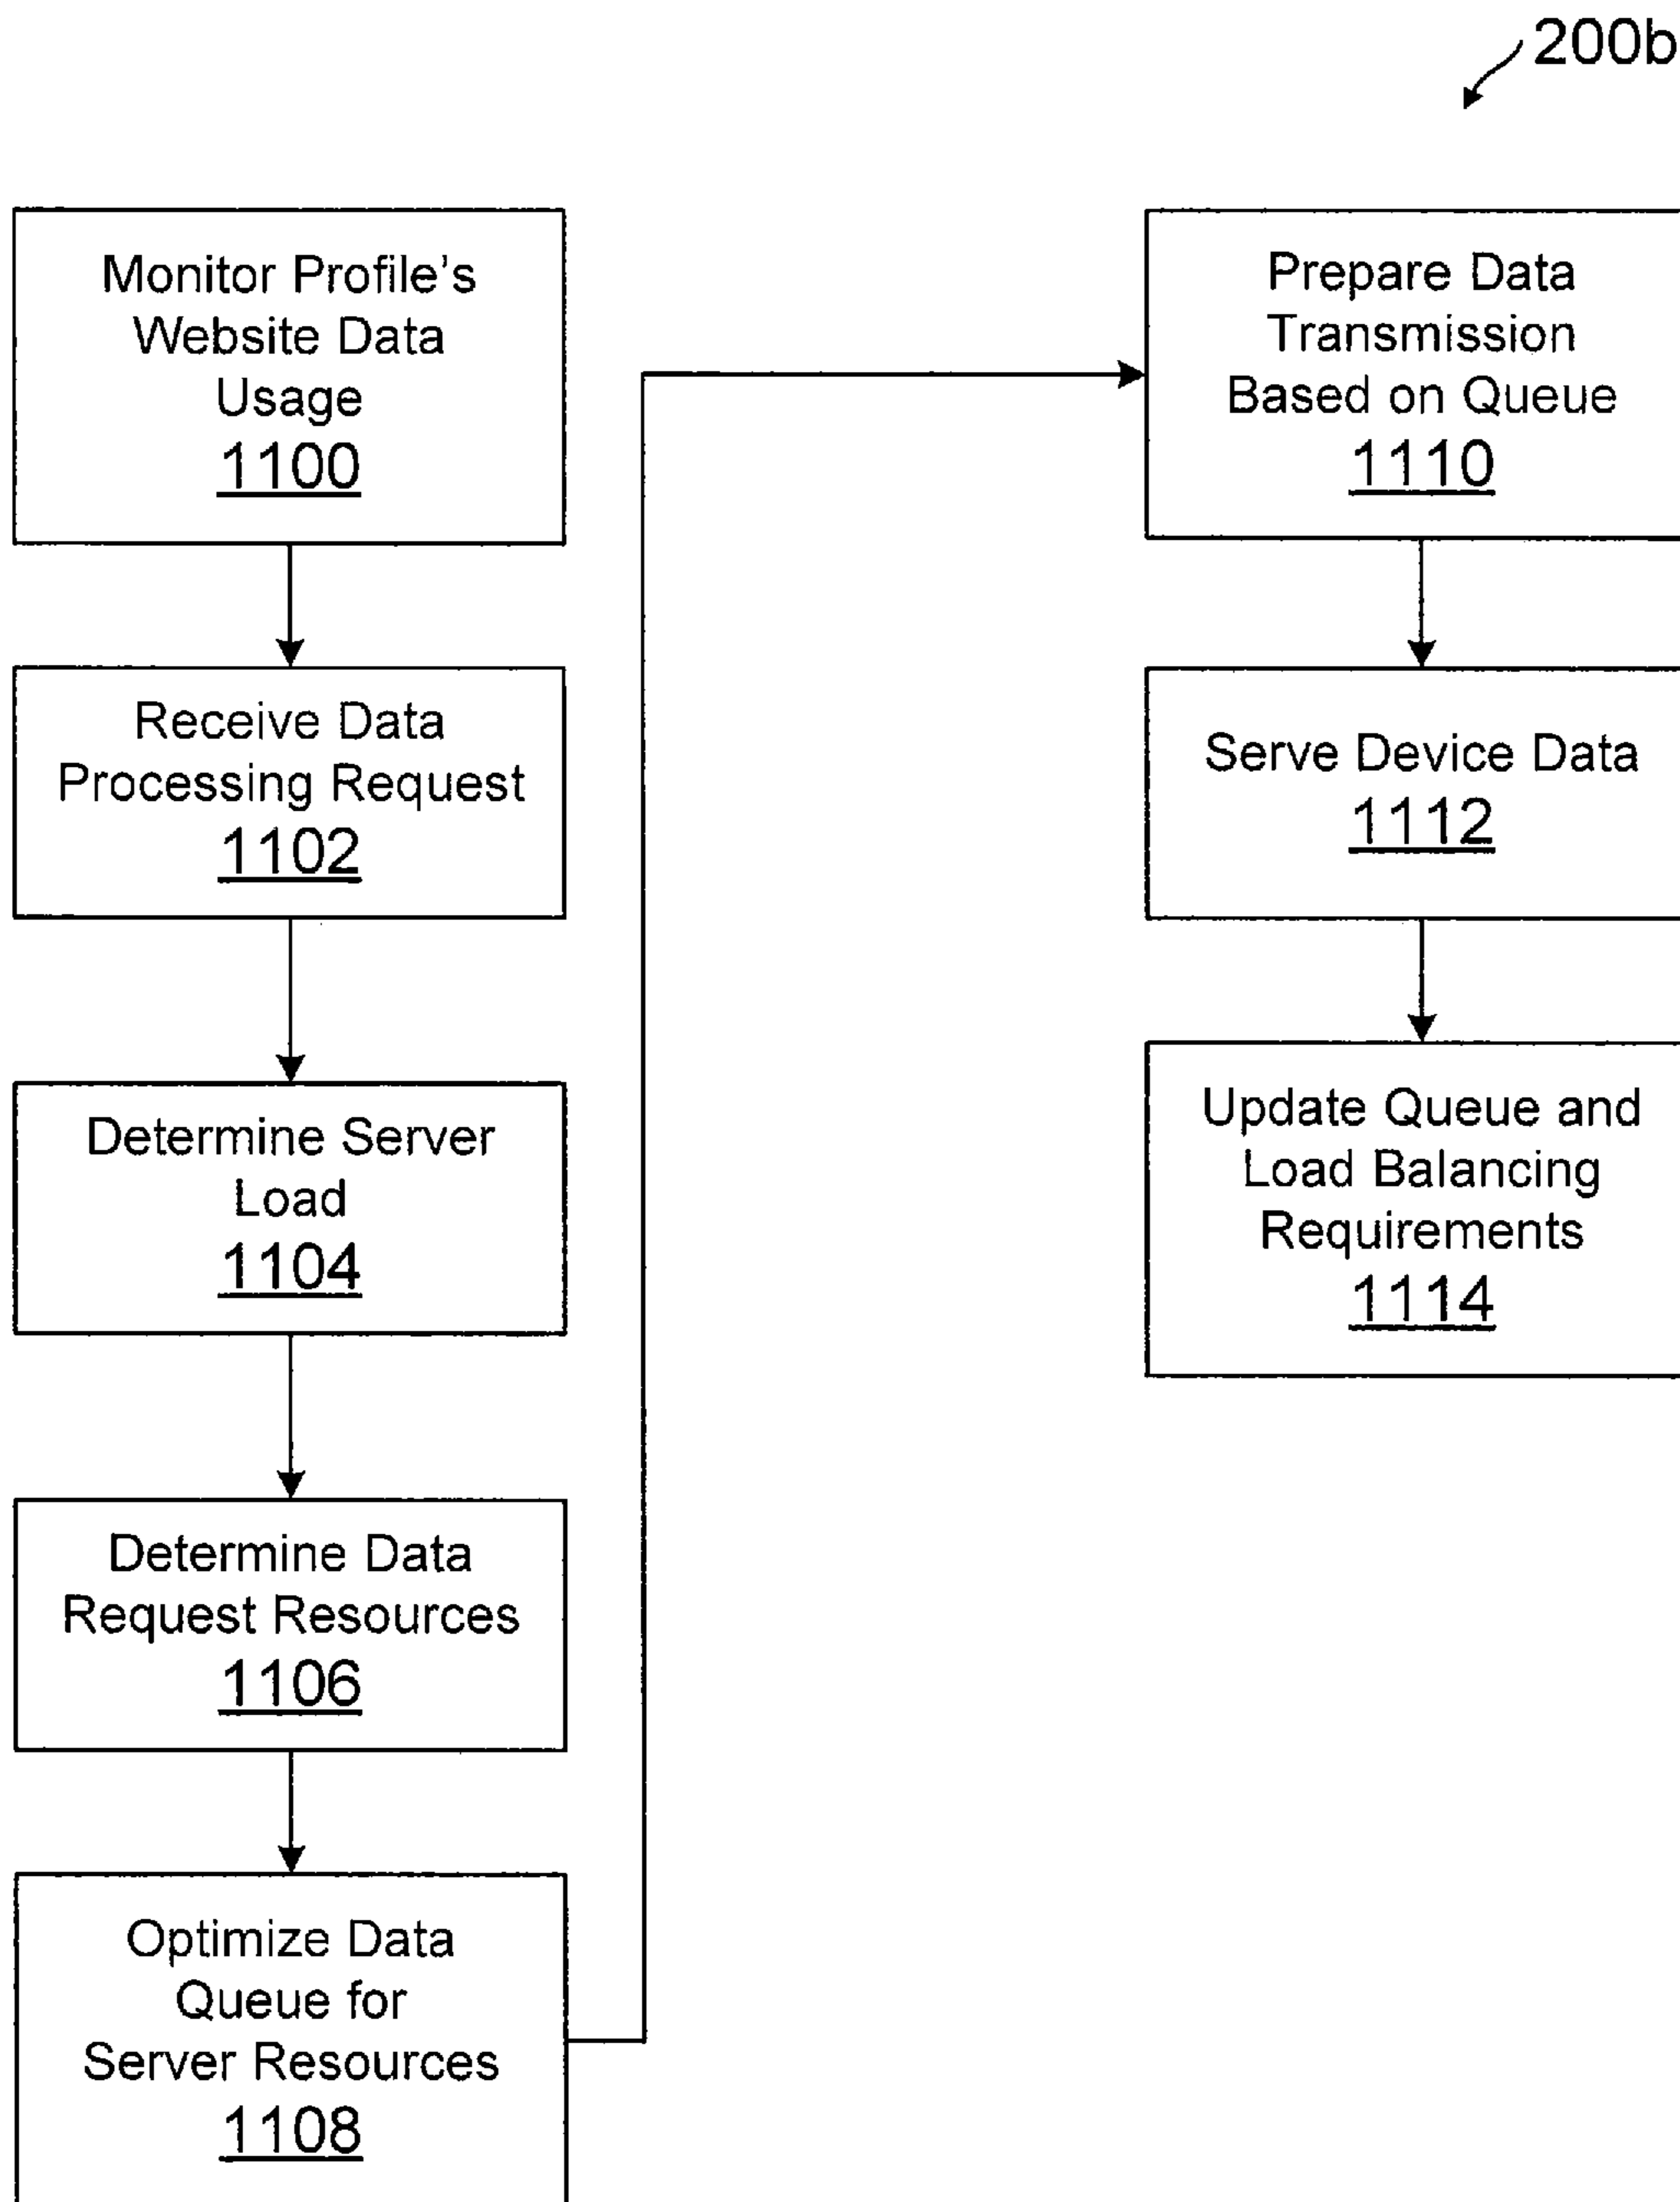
200b

Monitor Profile's Website Data Usage
1100

Receive Data Processing Request
1102

Determine Server Load
1104

Determine Data Request Resources
1106

Optimize Data Queue for Server Resources
1108

Prepare Data Transmission Based on Queue
1110

Serve Device Data
1112

Update Queue and Load Balancing Requirements
1114